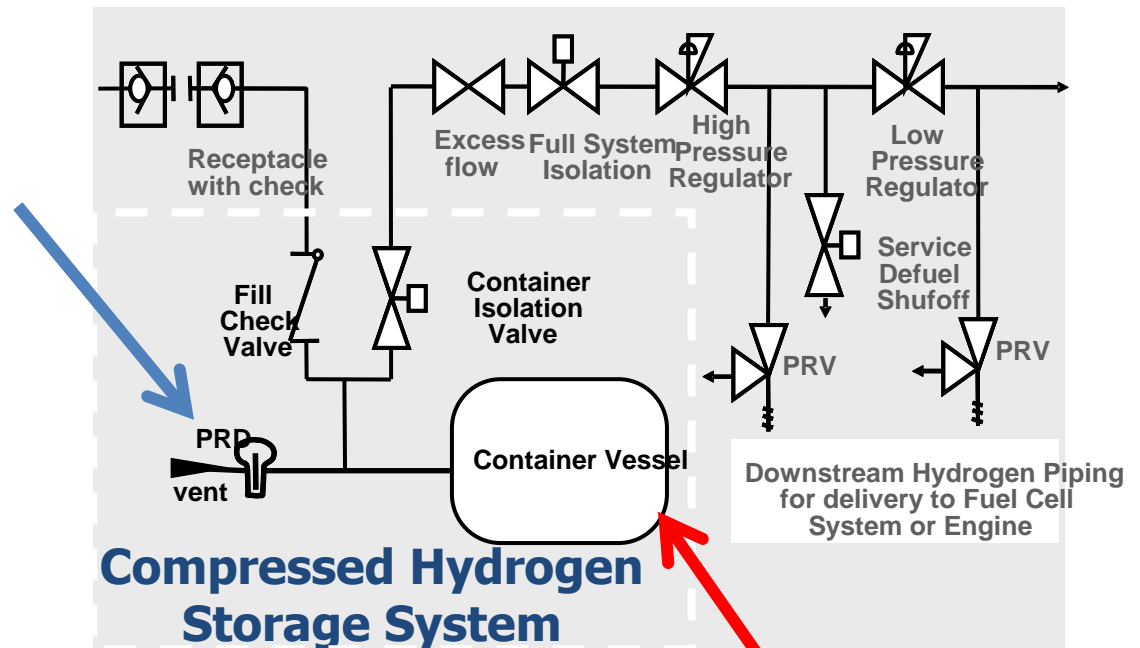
Receptacle with check

Excess flow

Full System Isolation

High Pressure Regulator

Low Pressure Regulator

Service Defuel Shufoff

Fill Check Valve

Container Isolation Valve

PRV

PRV

PRD

vent

Container Vessel

Downstream Hydrogen Piping for delivery to Fuel Cell System or Engine

Compressed Hydrogen Storage System